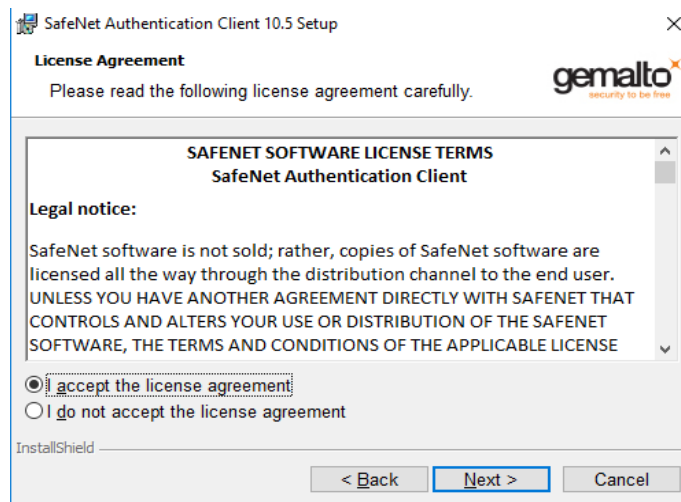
SafeNet Authentication Client 10.5 Setup

×

License Agreement

Please read the following license agreement carefully.

gemalto
security to be free

SAFENET SOFTWARE LICENSE TERMS
SafeNet Authentication Client

Legal notice:

SafeNet software is not sold; rather, copies of SafeNet software are licensed all the way through the distribution channel to the end user. UNLESS YOU HAVE ANOTHER AGREEMENT DIRECTLY WITH SAFENET THAT CONTROLS AND ALTERS YOUR USE OR DISTRIBUTION OF THE SAFENET SOFTWARE, THE TERMS AND CONDITIONS OF THE APPLICABLE LICENSE

I accept the license agreement

I do not accept the license agreement

InstallShield

< Back

Next >

Cancel